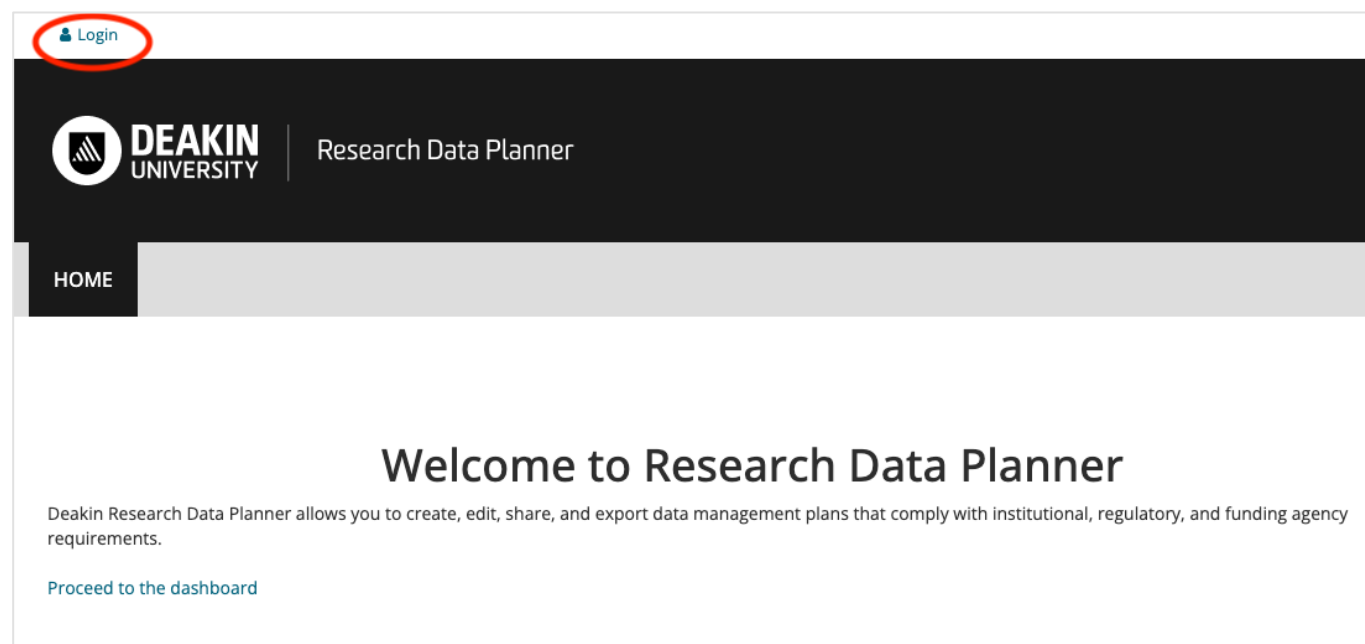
Login

DEAKIN UNIVERSITY

Research Data Planner

HOME

Welcome to Research Data Planner

Deakin Research Data Planner allows you to create, edit, share, and export data management plans that comply with institutional, regulatory, and funding agency requirements.

Proceed to the dashboard